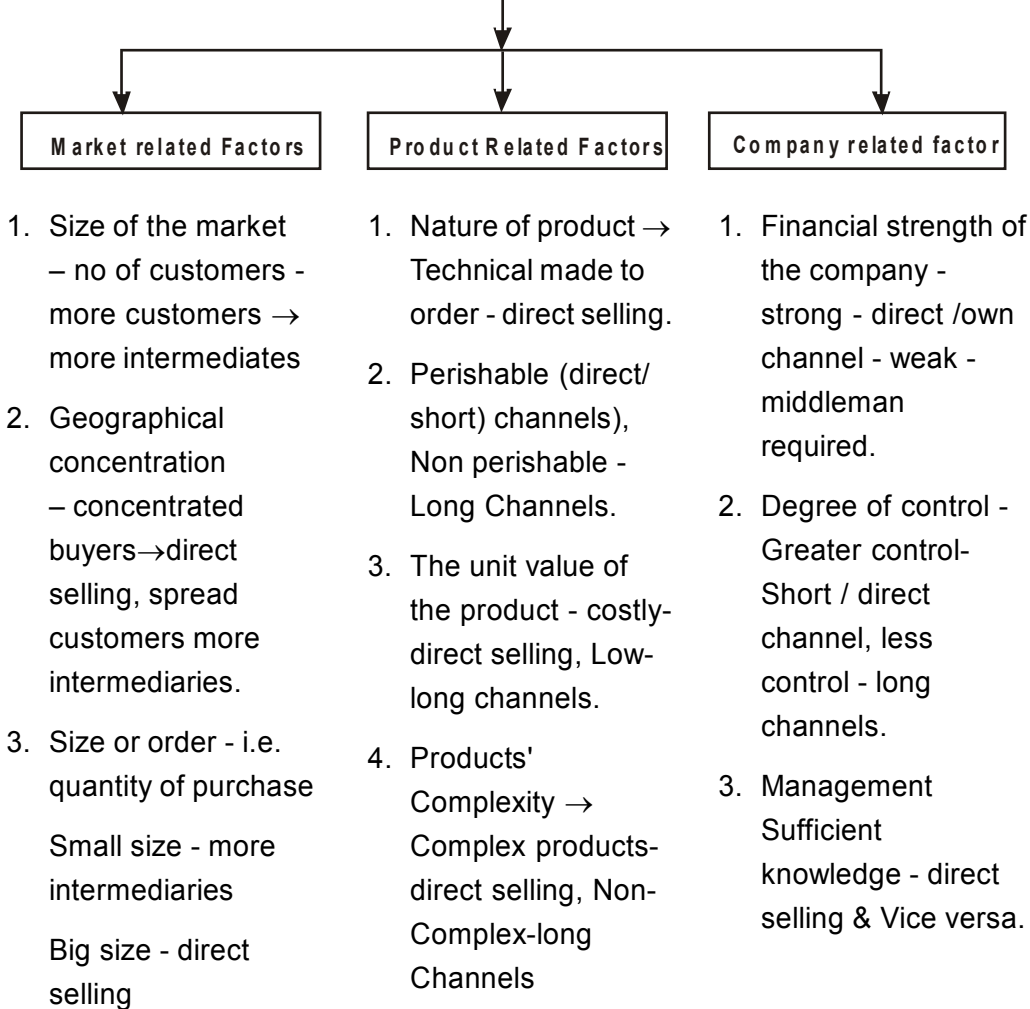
Market related Factors

1. Size of the market – no of customers - more customers $\rightarrow$ more intermediates

2. Geographical concentration – concentrated buyers$\rightarrow$direct selling, spread customers more intermediaries.

3. Size or order - i.e. quantity of purchase

Small size - more intermediaries

Big size - direct selling

Product Related Factors

1. Nature of product $\rightarrow$ Technical made to order - direct selling.

2. Perishable (direct/ short) channels), Non perishable - Long Channels.

3. The unit value of the product - costly-direct selling, Low-long channels.

4. Products' Complexity $\rightarrow$ Complex products-direct selling, Non-Complex-long Channels

Company related factor

1. Financial strength of the company - strong - direct /own channel - weak - middleman required.

2. Degree of control - Greater control-Short / direct channel, less control - long channels.

3. Management Sufficient knowledge - direct selling & Vice versa.